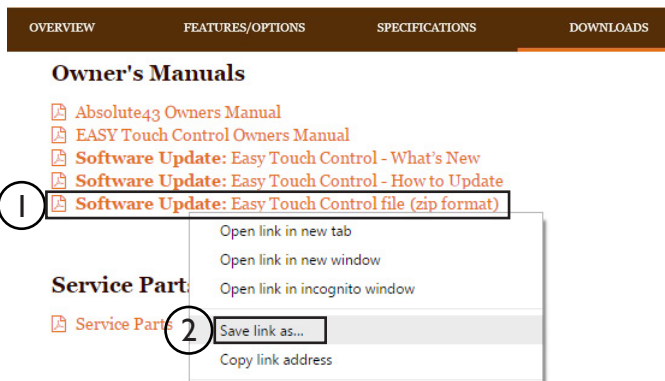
OVERVIEW FEATURES/OPTIONS SPECIFICATIONS DOWNLOADS

Owner's Manuals

Absolute43 Owners Manual
EASY Touch Control Owners Manual
**Software Update:** Easy Touch Control - What's New
**Software Update:** Easy Touch Control - How to Update
1 **Software Update:** Easy Touch Control file (zip format)

Open link in new tab
Open link in new window
Open link in incognito window

Service Parts
Service Parts
2 Save link as...
Copy link address